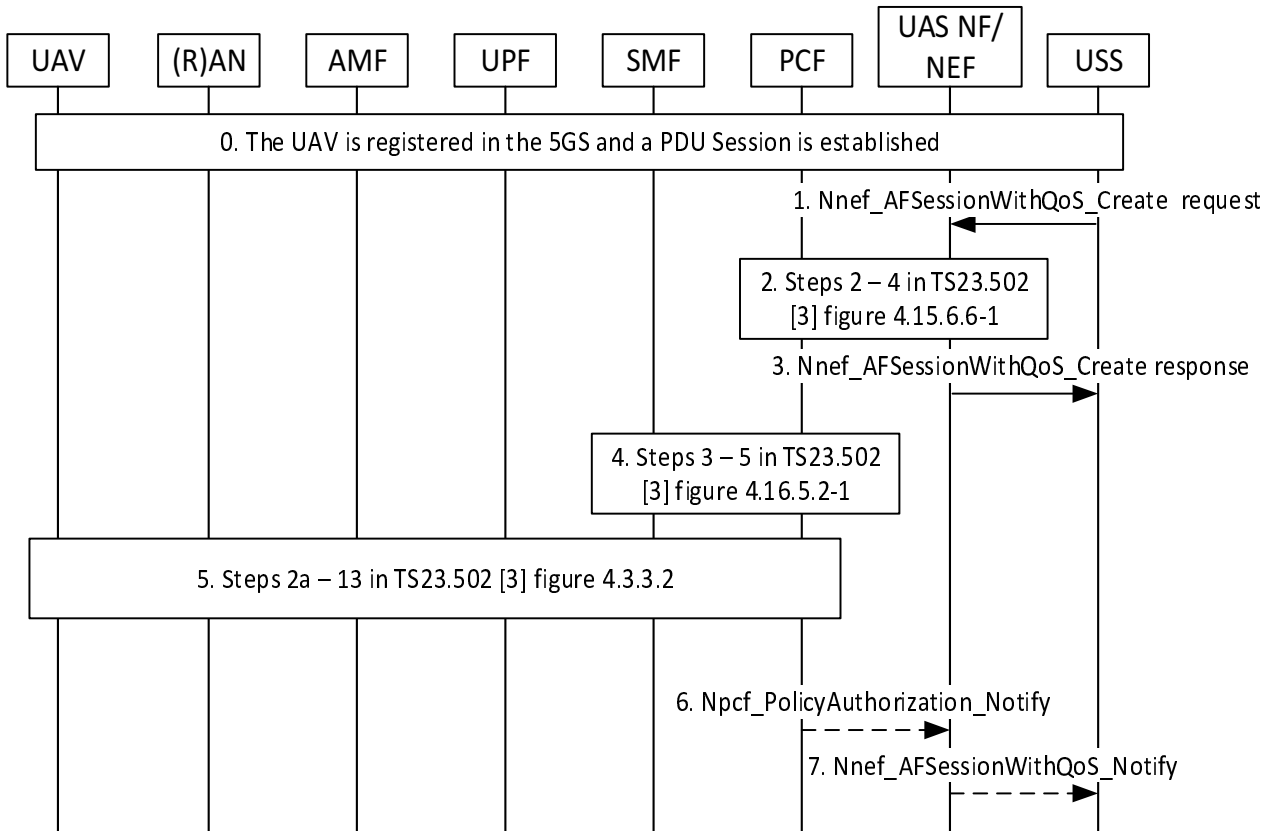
UAV

(R)AN

AMF

UPF

SMF

PCF

UAS NF/ NEF

USS

0. The UAV is registered in the 5GS and a PDU Session is established

1. Nnef_AFSessionWithQoS_Create request

2. Steps 2 – 4 in TS23.502 [3] figure 4.15.6.6-1

3. Nnef_AFSessionWithQoS_Create response

4. Steps 3 – 5 in TS23.502 [3] figure 4.16.5.2-1

5. Steps 2a – 13 in TS23.502 [3] figure 4.3.3.2

6. Npcf_PolicyAuthorization_Notify

7. Nnef_AFSessionWithQoS_Notify